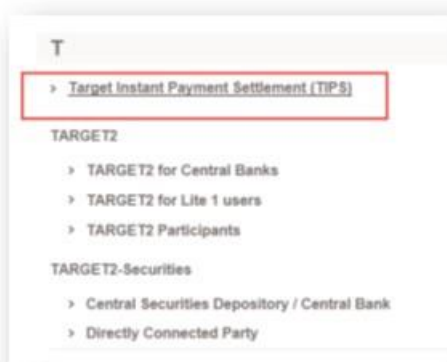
T

> Target Instant Payment Settlement (TIPS)

TARGET2

> TARGET2 for Central Banks

> TARGET2 for Lite 1 users

> TARGET2 Participants

TARGET2-Securities

> Central Securities Depository / Central Bank

> Directly Connected Party